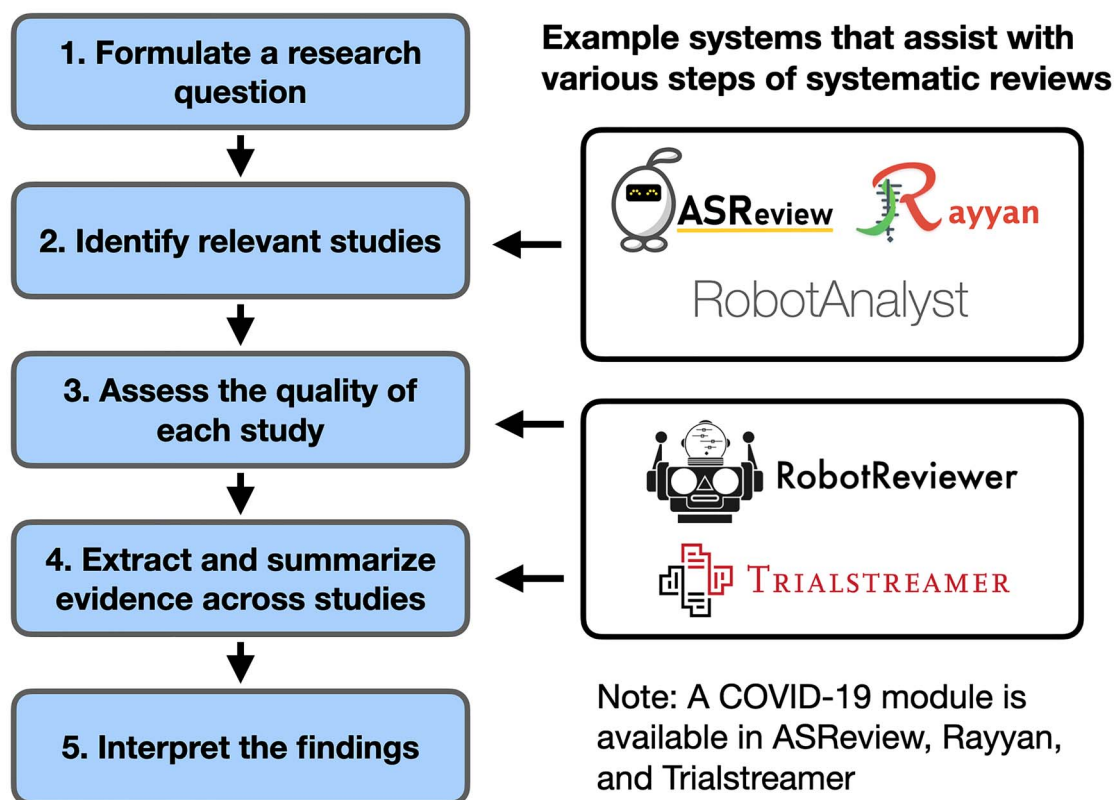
1. Formulate a research question

2. Identify relevant studies

3. Assess the quality of each study

4. Extract and summarize evidence across studies

5. Interpret the findings

Example systems that assist with various steps of systematic reviews

ASReview

Rayyan

RobotAnalyst

RobotReviewer

TRIALSTREAMER

Note: A COVID-19 module is available in ASReview, Rayyan, and Trialstreamer